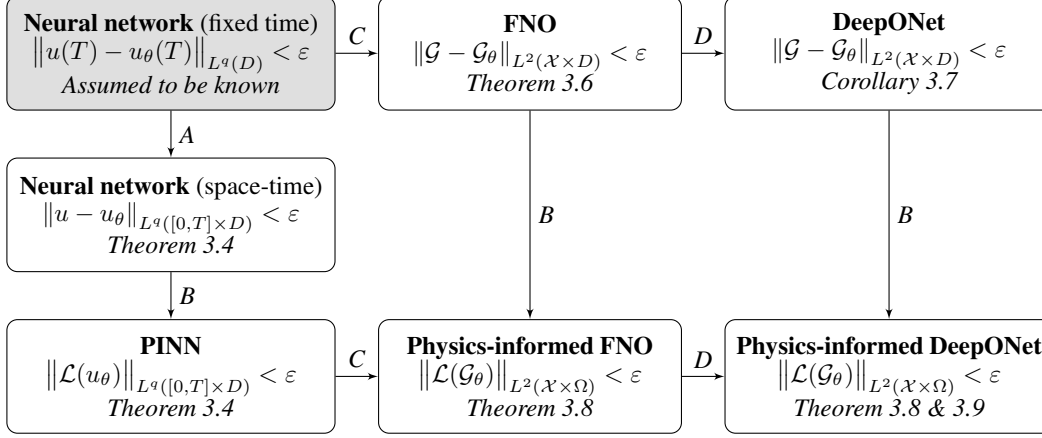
**Neural network** (fixed time)
$\left\|u(T)-u_\theta(T)\right\|_{L^q(D)}<\varepsilon$
*Assumed to be known*

$C$

**FNO**
$\|\mathcal{G}-\mathcal{G}_\theta\|_{L^2(\mathcal{X}\times D)}<\varepsilon$
*Theorem 3.6*

$D$

**DeepONet**
$\|\mathcal{G}-\mathcal{G}_\theta\|_{L^2(\mathcal{X}\times D)}<\varepsilon$
*Corollary 3.7*

$A$

**Neural network** (space-time)
$\|u-u_\theta\|_{L^q([0,T]\times D)}<\varepsilon$
*Theorem 3.4*

$B$

$B$

$B$

**PINN**
$\left\|\mathcal{L}(u_\theta)\right\|_{L^q([0,T]\times D)}<\varepsilon$
*Theorem 3.4*

$C$

**Physics-informed FNO**
$\left\|\mathcal{L}(\mathcal{G}_\theta)\right\|_{L^2(\mathcal{X}\times\Omega)}<\varepsilon$
*Theorem 3.8*

$D$

**Physics-informed DeepONet**
$\left\|\mathcal{L}(\mathcal{G}_\theta)\right\|_{L^2(\mathcal{X}\times\Omega)}<\varepsilon$
*Theorem 3.8 & 3.9*